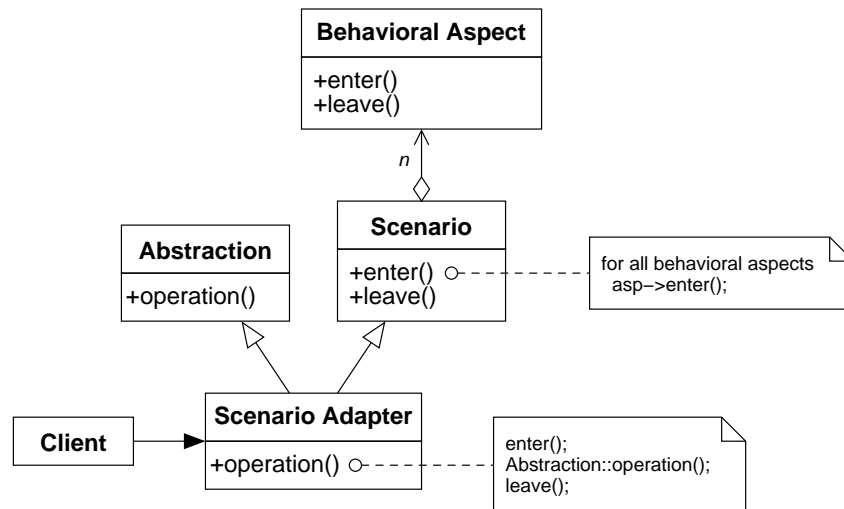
Behavioral Aspect

+enter()
+leave()

n

Scenario

+enter()
+leave()

for all behavioral aspects
asp−>enter();

Abstraction

+operation()

Scenario Adapter

+operation()

Client

enter();
Abstraction::operation();
leave();